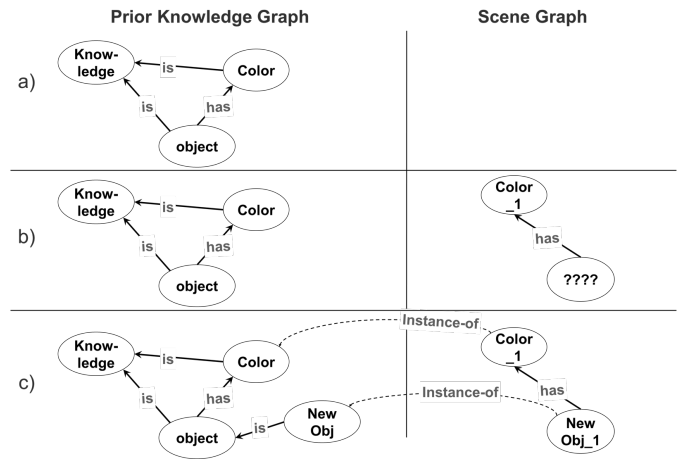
Prior Knowledge Graph

Scene Graph

a)

Knowledge

is

Color

is

has

object

b)

Knowledge

is

Color

is

has

object

Color _1

has

????

c)

Knowledge

is

Color

Instance-of

Color _1

is

has

New Obj

Instance-of

has

object

is

New Obj_1